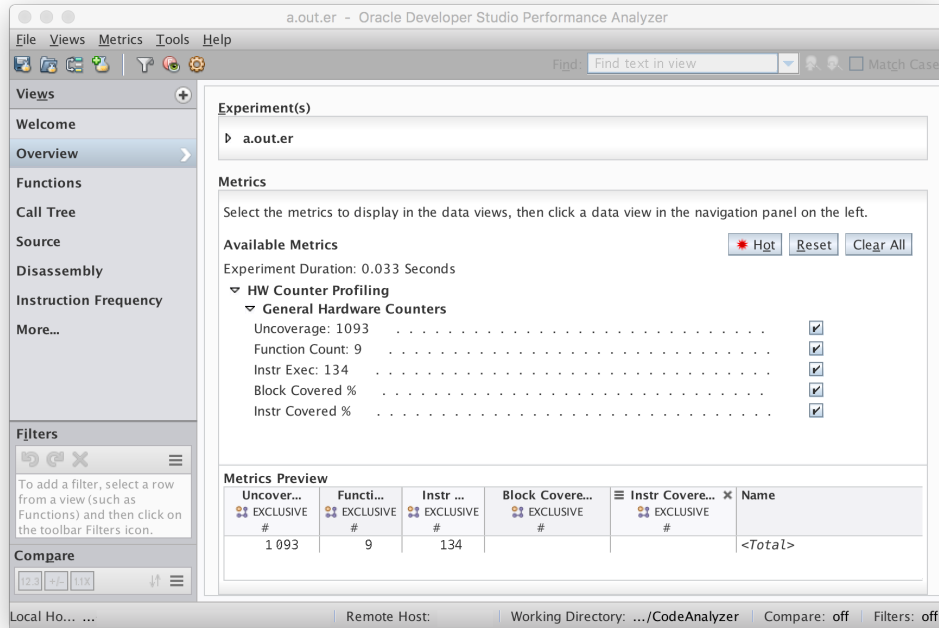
a.out.er - Oracle Developer Studio Performance Analyzer

File Views Metrics Tools Help

Find: Find text in view Match Case

Views

Welcome

Overview

Functions

Call Tree

Source

Disassembly

Instruction Frequency

More...

Filters

To add a filter, select a row from a view (such as Functions) and then click on the toolbar Filters icon.

Compare

1.23 +/- 1.1X

Experiment(s)

a.out.er

Metrics

Select the metrics to display in the data views, then click a data view in the navigation panel on the left.

Available Metrics

Hot Reset Clear All

Experiment Duration: 0.033 Seconds

HW Counter Profiling

General Hardware Counters

Uncoverage: 1093

Function Count: 9

Instr Exec: 134

Block Covered %

Instr Covered %

Metrics Preview

| Uncover... EXCLUSIVE # | Functi... EXCLUSIVE # | Instr ... EXCLUSIVE # | Block Covere... EXCLUSIVE # | Instr Covere... EXCLUSIVE # | Name |
|---|---|---|---|---|---|
| 1 093 | 9 | 134 | | | <Total> |

Local Ho... ... | Remote Host: | Working Directory: .../CodeAnalyzer | Compare: off | Filters: off